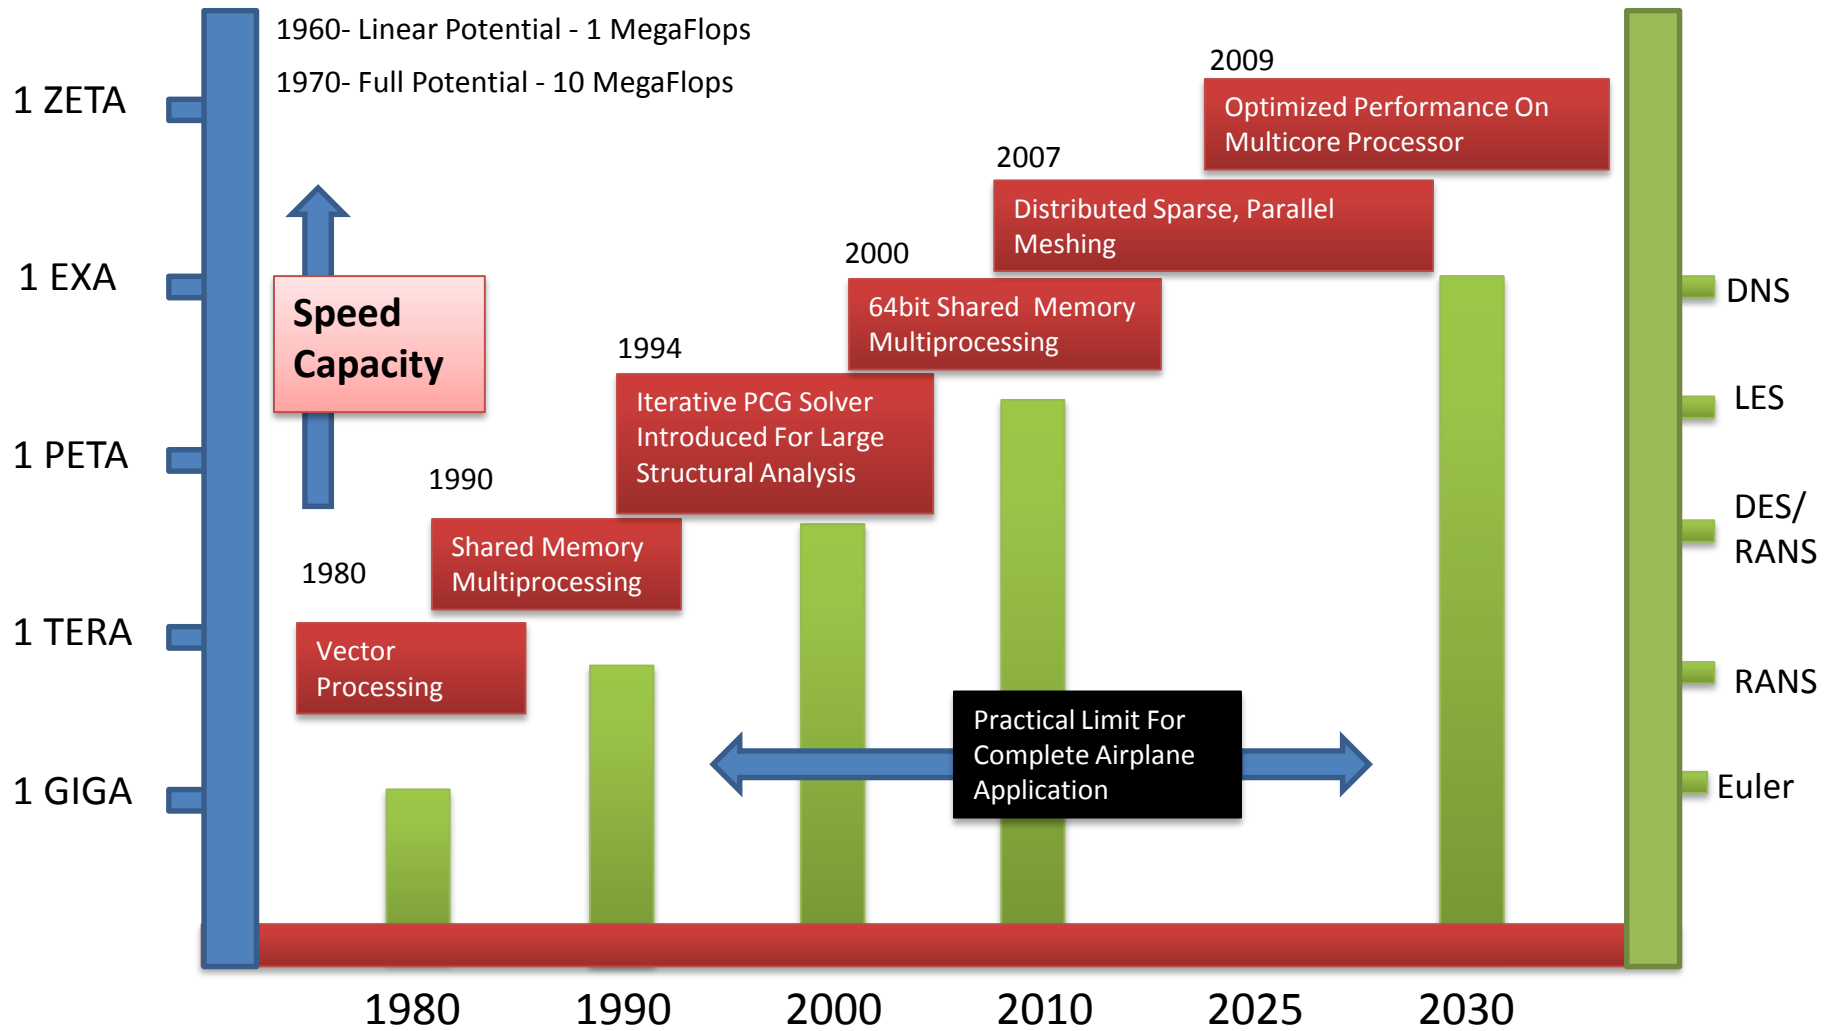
1960- Linear Potential - 1 MegaFlops

1970- Full Potential - 10 MegaFlops

1 ZETA

1 EXA

1 PETA

1 TERA

1 GIGA

Speed Capacity

2009

Optimized Performance On Multicore Processor

2007

Distributed Sparse, Parallel Meshing

2000

64bit Shared Memory Multiprocessing

1994

Iterative PCG Solver Introduced For Large Structural Analysis

1990

Shared Memory Multiprocessing

1980

Vector Processing

Practical Limit For Complete Airplane Application

DNS

LES

DES/ RANS

RANS

Euler

1980

1990

2000

2010

2025

2030